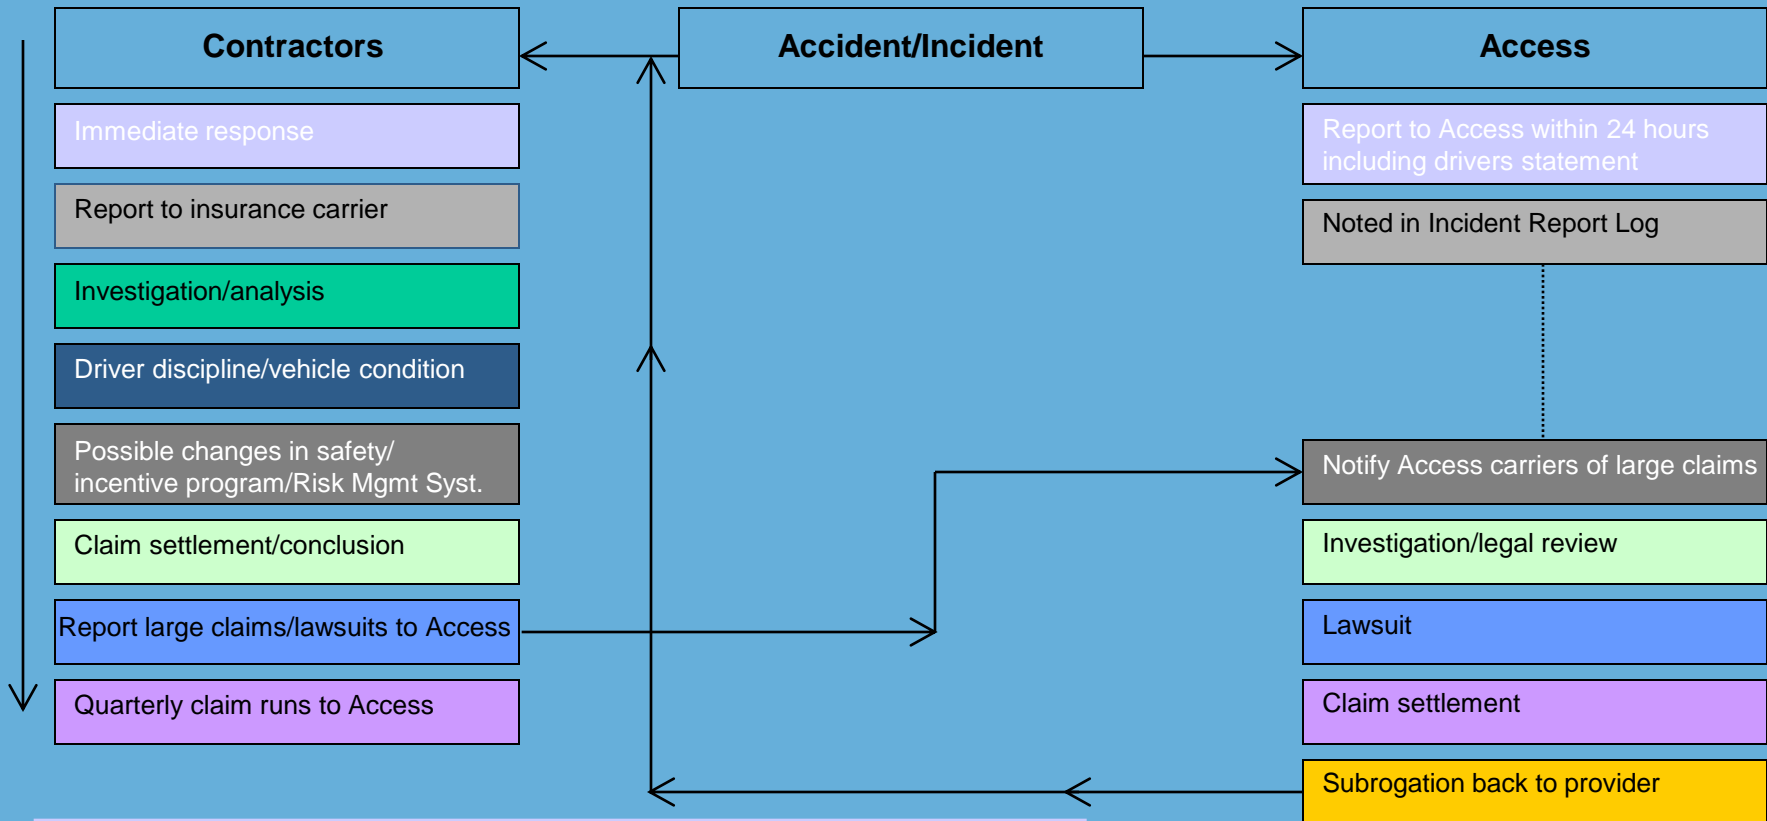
Contractors

Accident/Incident

Access

Immediate response

Report to insurance carrier

Investigation/analysis

Driver discipline/vehicle condition

Possible changes in safety/ incentive program/Risk Mgmt Syst.

Claim settlement/conclusion

Report large claims/lawsuits to Access

Quarterly claim runs to Access

Report to Access within 24 hours including drivers statement

Noted in Incident Report Log

Notify Access carriers of large claims

Investigation/legal review

Lawsuit

Claim settlement

Subrogation back to provider